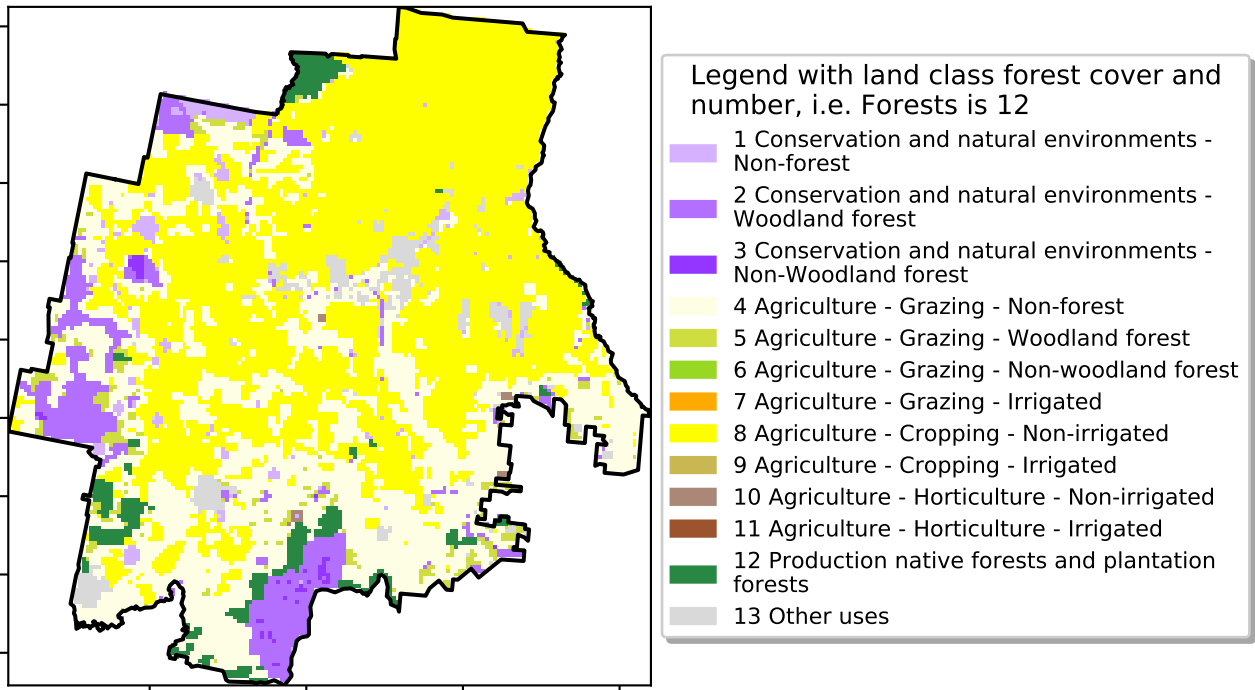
Legend with land class forest cover and number, i.e. Forests is 12

1 Conservation and natural environments - Non-forest
2 Conservation and natural environments - Woodland forest
3 Conservation and natural environments - Non-Woodland forest
4 Agriculture - Grazing - Non-forest
5 Agriculture - Grazing - Woodland forest
6 Agriculture - Grazing - Non-woodland forest
7 Agriculture - Grazing - Irrigated
8 Agriculture - Cropping - Non-irrigated
9 Agriculture - Cropping - Irrigated
10 Agriculture - Horticulture - Non-irrigated
11 Agriculture - Horticulture - Irrigated
12 Production native forests and plantation forests
13 Other uses